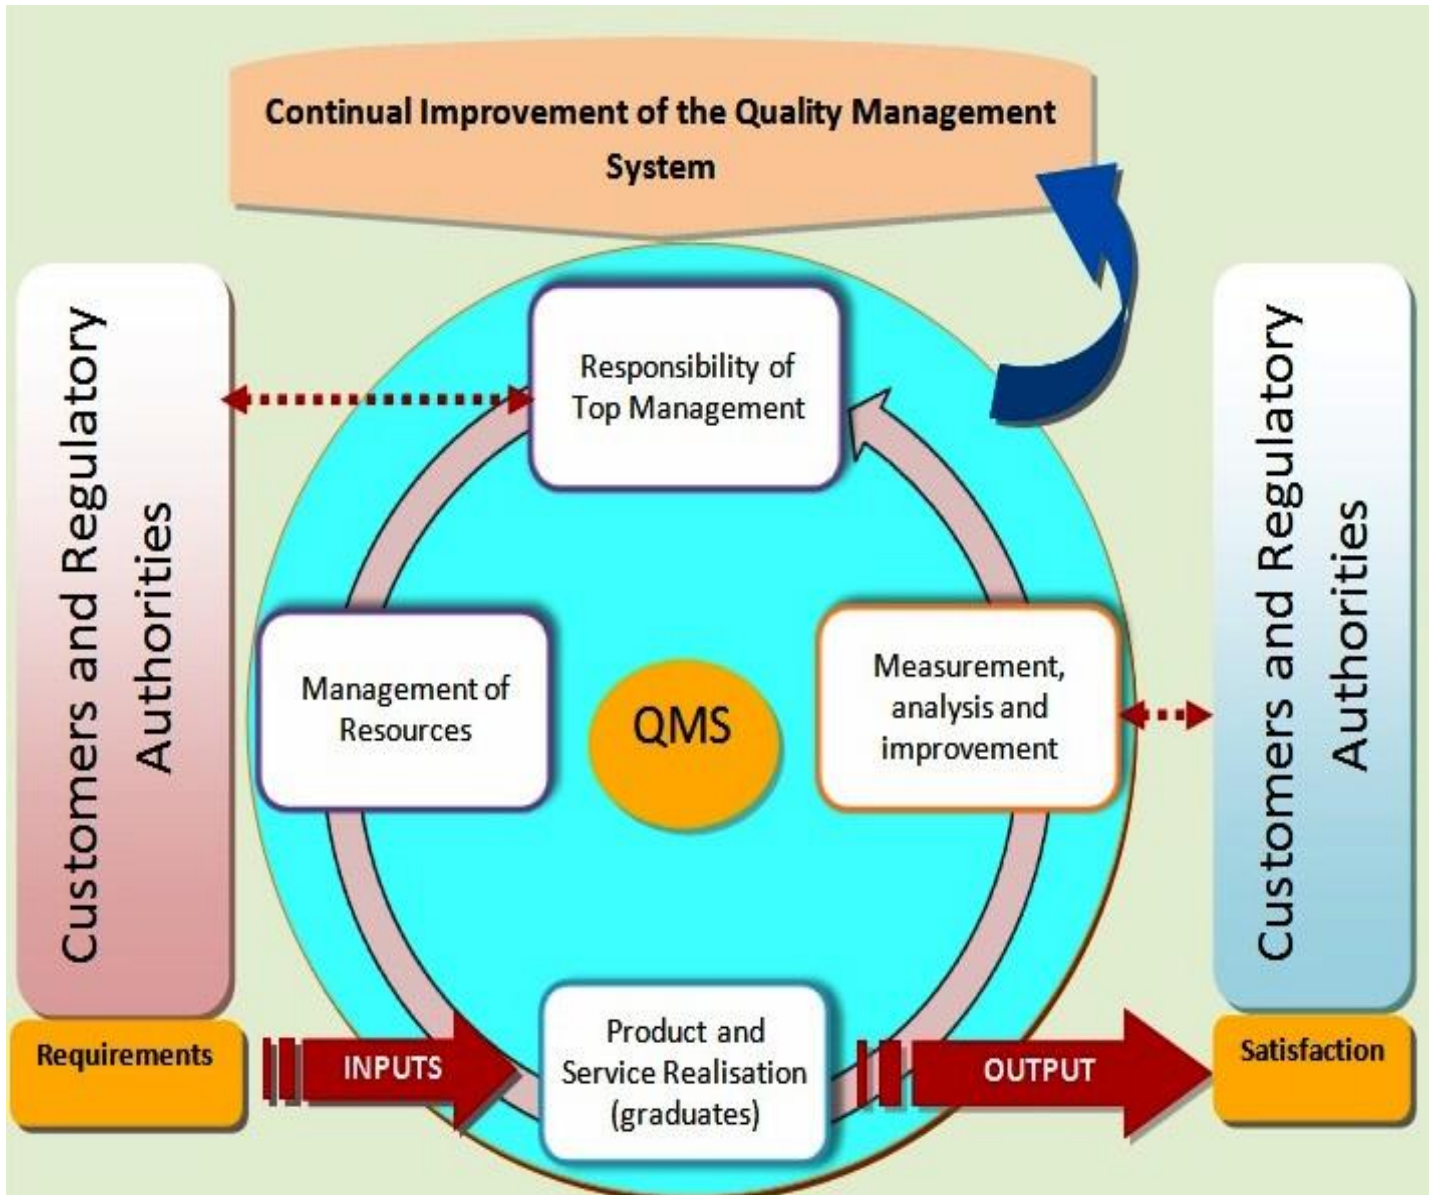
Continual Improvement of the Quality Management System

Customers and Regulatory Authorities

Responsibility of Top Management

Management of Resources

QMS

Measurement, analysis and improvement

Customers and Regulatory Authorities

Requirements

INPUTS

Product and Service Realisation (graduates)

OUTPUT

Satisfaction